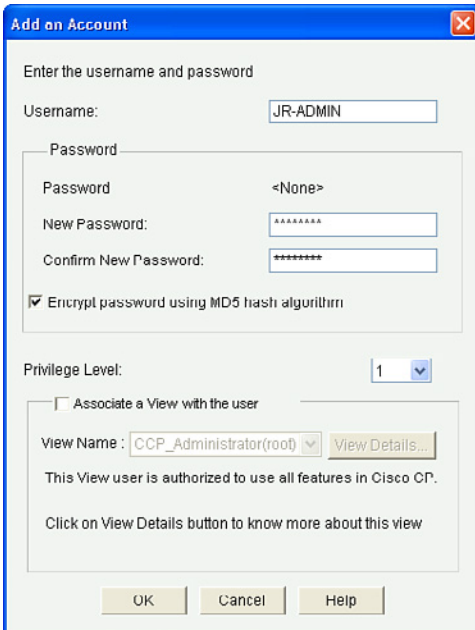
Add an Account

Enter the username and password

Username: JR-ADMIN

Password

Password <None>

New Password: ********

Confirm New Password: ********

Encrypt password using MD5 hash algorithm

Privilege Level: 1

Associate a View with the user

View Name : CCP_Administrator(root) View Details...

This View user is authorized to use all features in Cisco CP.

Click on View Details button to know more about this view

OK Cancel Help